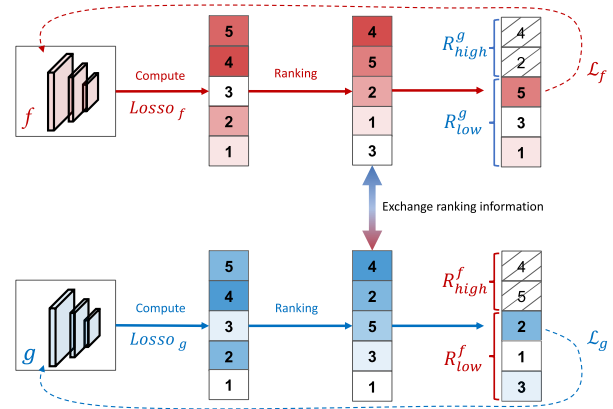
$f$

Compute

$Losso_f$

5
4
3
2
1

Ranking

4
5
2
1
3

$R^g_{high}$
4
2
5
$R^g_{low}$
3
1

$\mathcal{L}_f$

Exchange ranking information

$g$

Compute

$Losso_g$

5
4
3
2
1

Ranking

4
2
5
3
1

$R^f_{high}$
4
5
2
$R^f_{low}$
1
3

$\mathcal{L}_g$